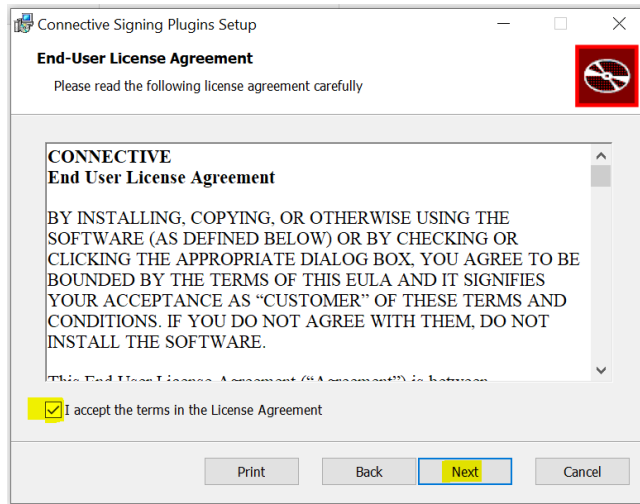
Connective Signing Plugins Setup

End-User License Agreement

Please read the following license agreement carefully

CONNECTIVE
End User License Agreement

BY INSTALLING, COPYING, OR OTHERWISE USING THE SOFTWARE (AS DEFINED BELOW) OR BY CHECKING OR CLICKING THE APPROPRIATE DIALOG BOX, YOU AGREE TO BE BOUNDED BY THE TERMS OF THIS EULA AND IT SIGNIFIES YOUR ACCEPTANCE AS “CUSTOMER” OF THESE TERMS AND CONDITIONS. IF YOU DO NOT AGREE WITH THEM, DO NOT INSTALL THE SOFTWARE.

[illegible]

I accept the terms in the License Agreement

Print Back Next Cancel